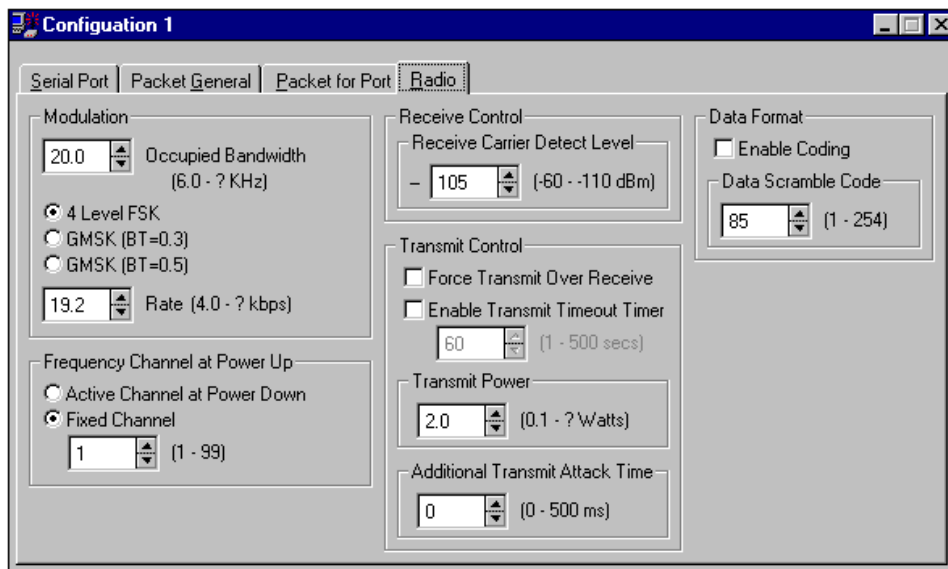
Configuation 1

Serial Port | Packet General | Packet for Port | Radio

Modulation

20.0 Occupied Bandwidth (6.0 - ? KHz)

4 Level FSK
GMSK (BT=0.3)
GMSK (BT=0.5)

19.2 Rate (4.0 - ? kbps)

Frequency Channel at Power Up

Active Channel at Power Down
Fixed Channel

1 (1 - 99)

Receive Control

Receive Carrier Detect Level

– 105 (-60 - -110 dBm)

Transmit Control

Force Transmit Over Receive
Enable Transmit Timeout Timer

60 (1 - 500 secs)

Transmit Power

2.0 (0.1 - ? Watts)

Additional Transmit Attack Time

0 (0 - 500 ms)

Data Format

Enable Coding

Data Scramble Code

85 (1 - 254)